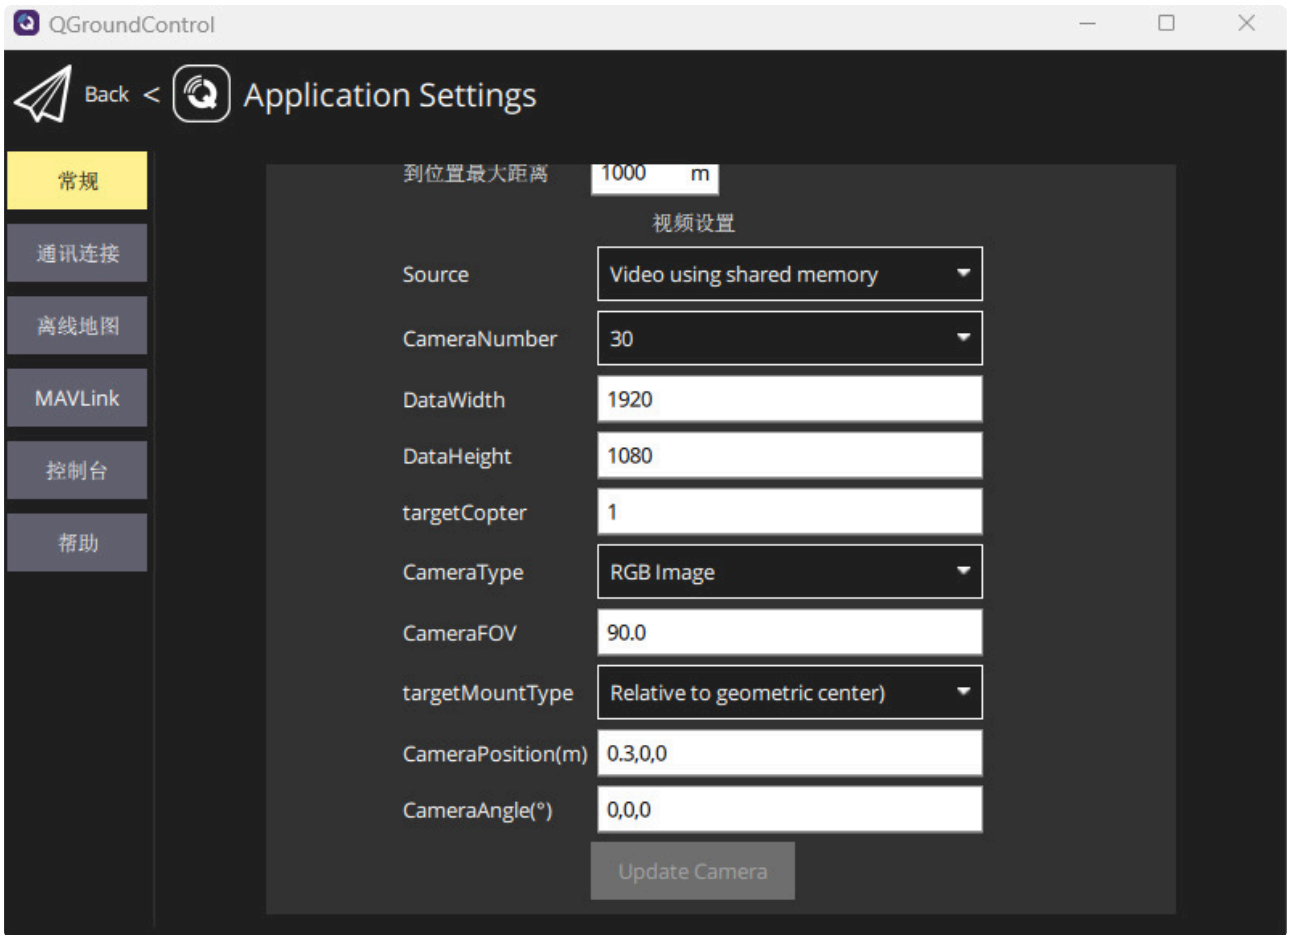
QGroundControl

Back < Application Settings

常规
通讯连接
离线地图
MAVLink
控制台
帮助

到位置最大距离 1000 m

视频设置

Source Video using shared memory
CameraNumber 30
DataWidth 1920
DataHeight 1080
targetCopter 1
CameraType RGB Image
CameraFOV 90.0
targetMountType Relative to geometric center)
CameraPosition(m) 0.3,0,0
CameraAngle(°) 0,0,0

Update Camera